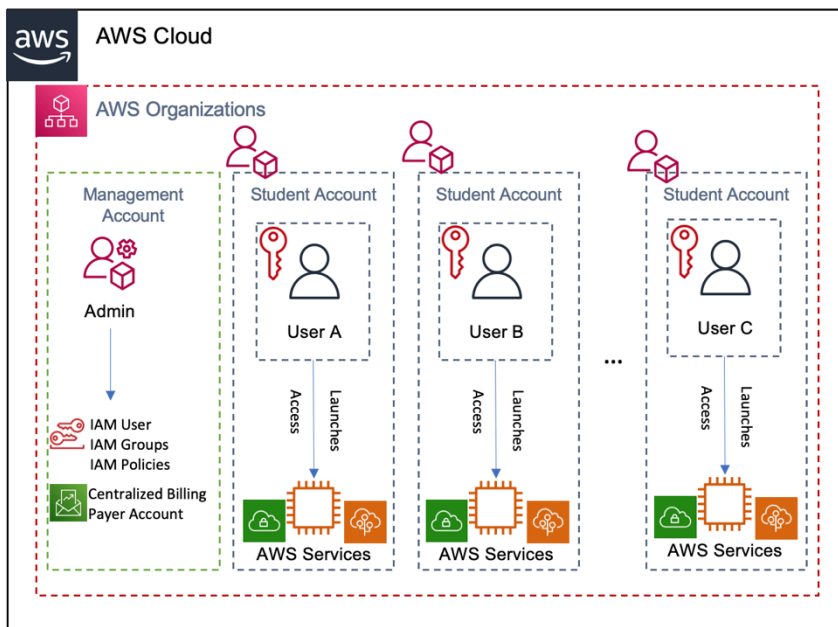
aws

AWS Cloud

AWS Organizations

Management Account

Admin

IAM User
IAM Groups
IAM Policies

Centralized Billing
Payer Account

Student Account

User A

Access

Launches

AWS Services

Student Account

User B

Access

Launches

AWS Services

...

Student Account

User C

Access

Launches

AWS Services